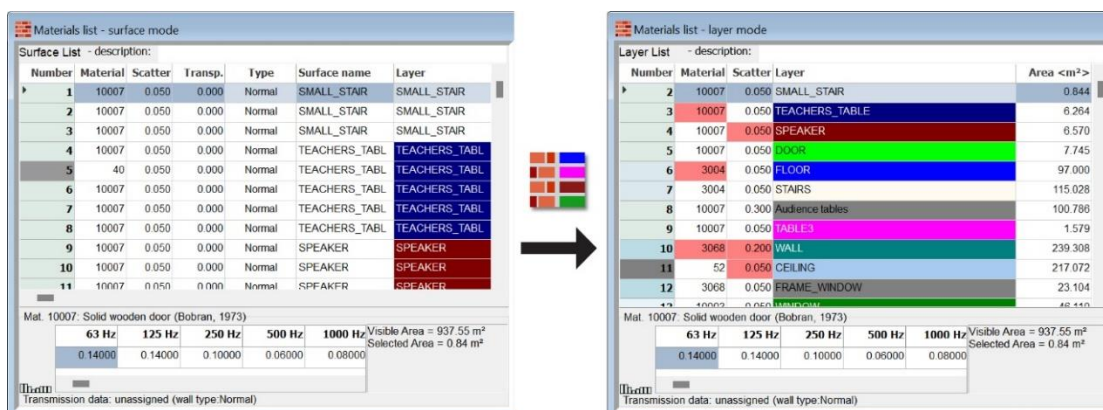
Materials list - surface mode

Surface List - description:

| Number | Material | Scatter | Transp. | Type | Surface name | Layer |
|---|---|---|---|---|---|---|
| 1 | 10007 | 0.050 | 0.000 | Normal | SMALL_STAIR | SMALL_STAIR |
| 2 | 10007 | 0.050 | 0.000 | Normal | SMALL_STAIR | SMALL_STAIR |
| 3 | 10007 | 0.050 | 0.000 | Normal | SMALL_STAIR | SMALL_STAIR |
| 4 | 10007 | 0.050 | 0.000 | Normal | TEACHERS_TABL | TEACHERS_TABL |
| 5 | 40 | 0.050 | 0.000 | Normal | TEACHERS_TABL | TEACHERS_TABL |
| 6 | 10007 | 0.050 | 0.000 | Normal | TEACHERS_TABL | TEACHERS_TABL |
| 7 | 10007 | 0.050 | 0.000 | Normal | TEACHERS_TABL | TEACHERS_TABL |
| 8 | 10007 | 0.050 | 0.000 | Normal | TEACHERS_TABL | TEACHERS_TABL |
| 9 | 10007 | 0.050 | 0.000 | Normal | SPEAKER | SPEAKER |
| 10 | 10007 | 0.050 | 0.000 | Normal | SPEAKER | SPEAKER |
| 11 | 10007 | 0.050 | 0.000 | Normal | SPEAKER | SPEAKER |

Mat. 10007: Solid wooden door (Bobran, 1973)

| 63 Hz | 125 Hz | 250 Hz | 500 Hz | 1000 Hz |
|---|---|---|---|---|
| 0.14000 | 0.14000 | 0.10000 | 0.06000 | 0.08000 |

Visible Area = 937.55 m²
Selected Area = 0.84 m²

Transmission data: unassigned (wall type:Normal)

Materials list - layer mode

Layer List - description:

| Number | Material | Scatter | Layer | Area <m²> |
|---|---|---|---|---|
| 2 | 10007 | 0.050 | SMALL_STAIR | 0.844 |
| 3 | 10007 | 0.050 | TEACHERS_TABLE | 6.264 |
| 4 | 10007 | 0.050 | SPEAKER | 6.570 |
| 5 | 10007 | 0.050 | DOOR | 7.745 |
| 6 | 3004 | 0.050 | FLOOR | 97.000 |
| 7 | 3004 | 0.050 | STAIRS | 115.028 |
| 8 | 10007 | 0.300 | Audience tables | 100.786 |
| 9 | 10007 | 0.050 | TABLE3 | 1.579 |
| 10 | 3068 | 0.200 | WALL | 239.308 |
| 11 | 52 | 0.050 | CEILING | 217.072 |
| 12 | 3068 | 0.050 | FRAME_WINDOW | 23.104 |

Mat. 10007: Solid wooden door (Bobran, 1973)

| 63 Hz | 125 Hz | 250 Hz | 500 Hz | 1000 Hz |
|---|---|---|---|---|
| 0.14000 | 0.14000 | 0.10000 | 0.06000 | 0.08000 |

Visible Area = 937.55 m²
Selected Area = 0.84 m²

Transmission data: unassigned (wall type:Normal)